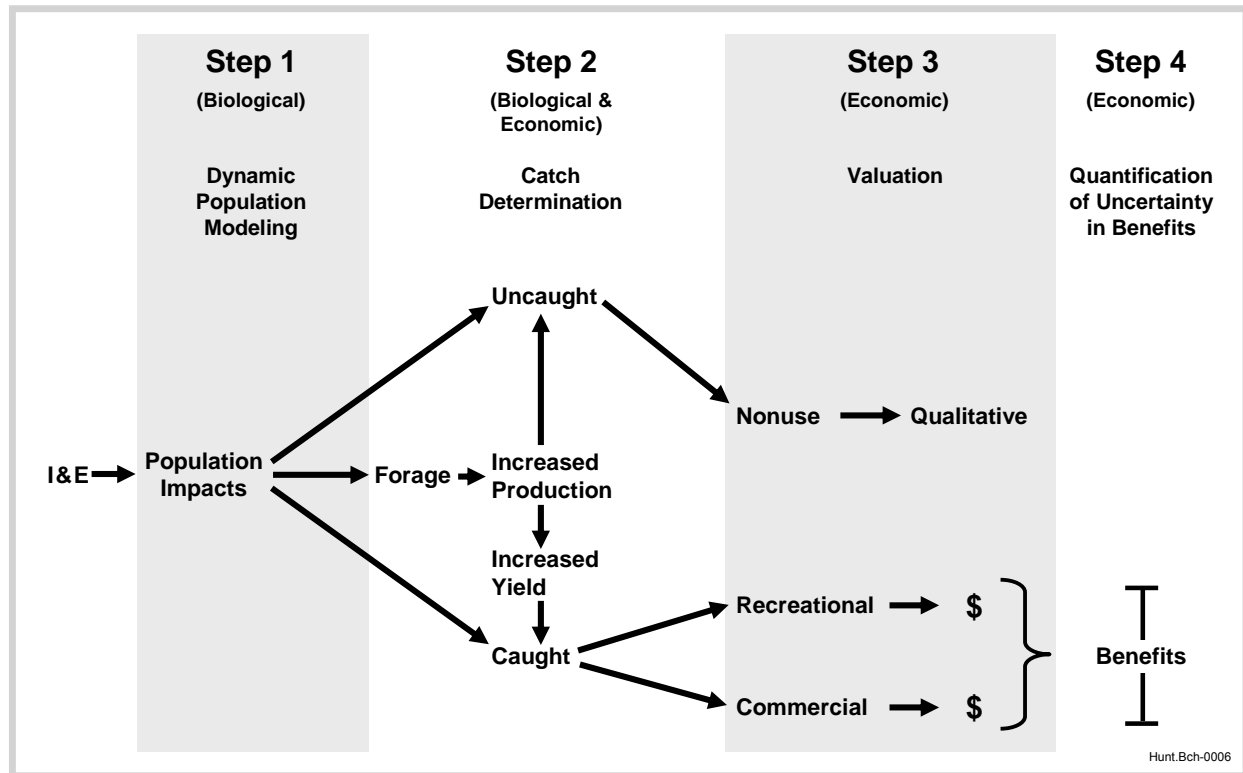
Step 1
(Biological)
Dynamic Population Modeling

Step 2
(Biological & Economic)
Catch Determination

Step 3
(Economic)
Valuation

Step 4
(Economic)
Quantification of Uncertainty in Benefits

Uncaught

Nonuse → Qualitative

I&E → Population Impacts → Forage → Increased Production

Increased Yield

Caught

Recreational → $

Commercial → $

Benefits

Hunt.Bch-0006